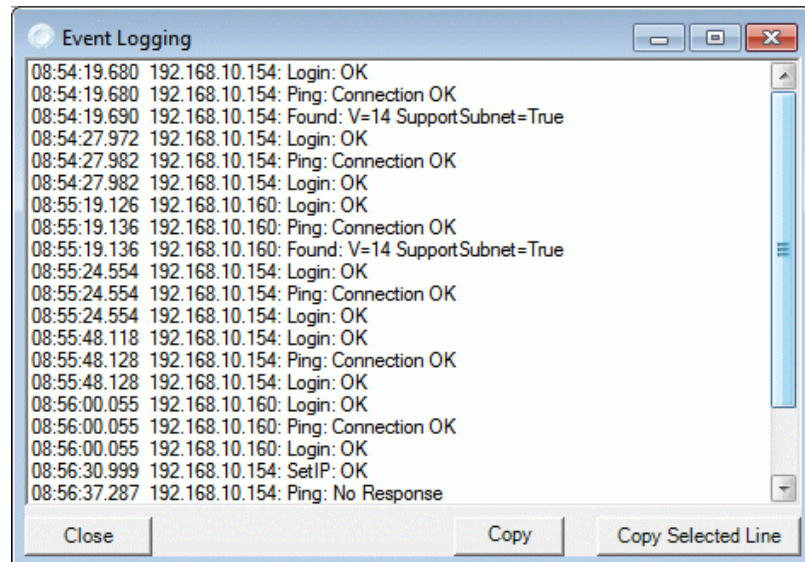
Event Logging

08:54:19.680 192.168.10.154: Login: OK
08:54:19.680 192.168.10.154: Ping: Connection OK
08:54:19.690 192.168.10.154: Found: V=14 SupportSubnet=True
08:54:27.972 192.168.10.154: Login: OK
08:54:27.982 192.168.10.154: Ping: Connection OK
08:54:27.982 192.168.10.154: Login: OK
08:55:19.126 192.168.10.160: Login: OK
08:55:19.136 192.168.10.160: Ping: Connection OK
08:55:19.136 192.168.10.160: Found: V=14 SupportSubnet=True
08:55:24.554 192.168.10.154: Login: OK
08:55:24.554 192.168.10.154: Ping: Connection OK
08:55:24.554 192.168.10.154: Login: OK
08:55:48.118 192.168.10.154: Login: OK
08:55:48.128 192.168.10.154: Ping: Connection OK
08:55:48.128 192.168.10.154: Login: OK
08:56:00.055 192.168.10.160: Login: OK
08:56:00.055 192.168.10.160: Ping: Connection OK
08:56:00.055 192.168.10.160: Login: OK
08:56:30.999 192.168.10.154: SetIP: OK
08:56:37.287 192.168.10.154: Ping: No Response

Close Copy Copy Selected Line